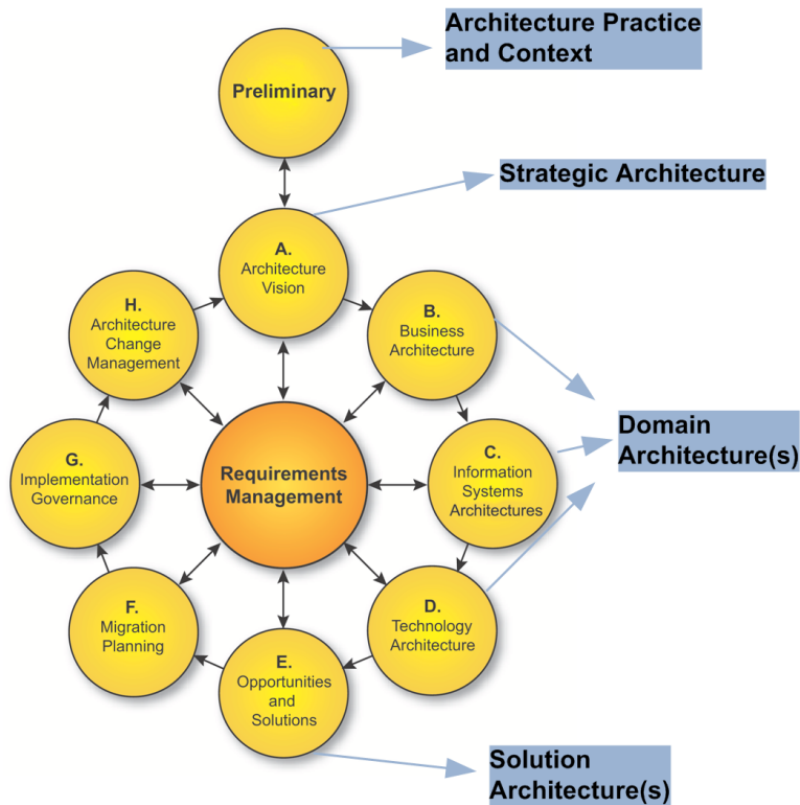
Architecture Practice and Context

Preliminary

Strategic Architecture

A.
Architecture Vision

H.
Architecture Change Management

B.
Business Architecture

Domain Architecture(s)

G.
Implementation Governance

Requirements Management

C.
Information Systems Architectures

F.
Migration Planning

D.
Technology Architecture

E.
Opportunities and Solutions

Solution Architecture(s)